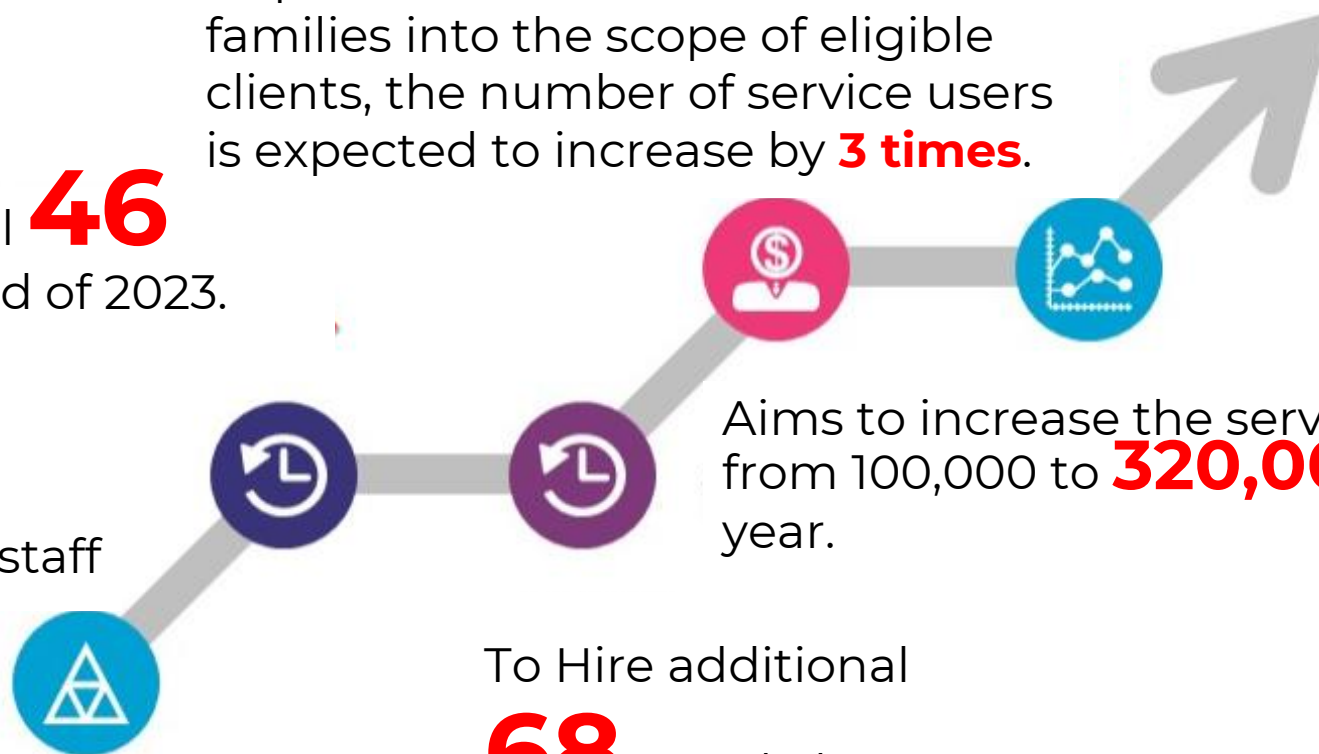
families into the scope of eligible clients, the number of service users is expected to increase by **3 times**.

l 46
d of 2023.

Aims to increase the serv
from 100,000 to 320,0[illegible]
year.

staff

To Hire additional
68